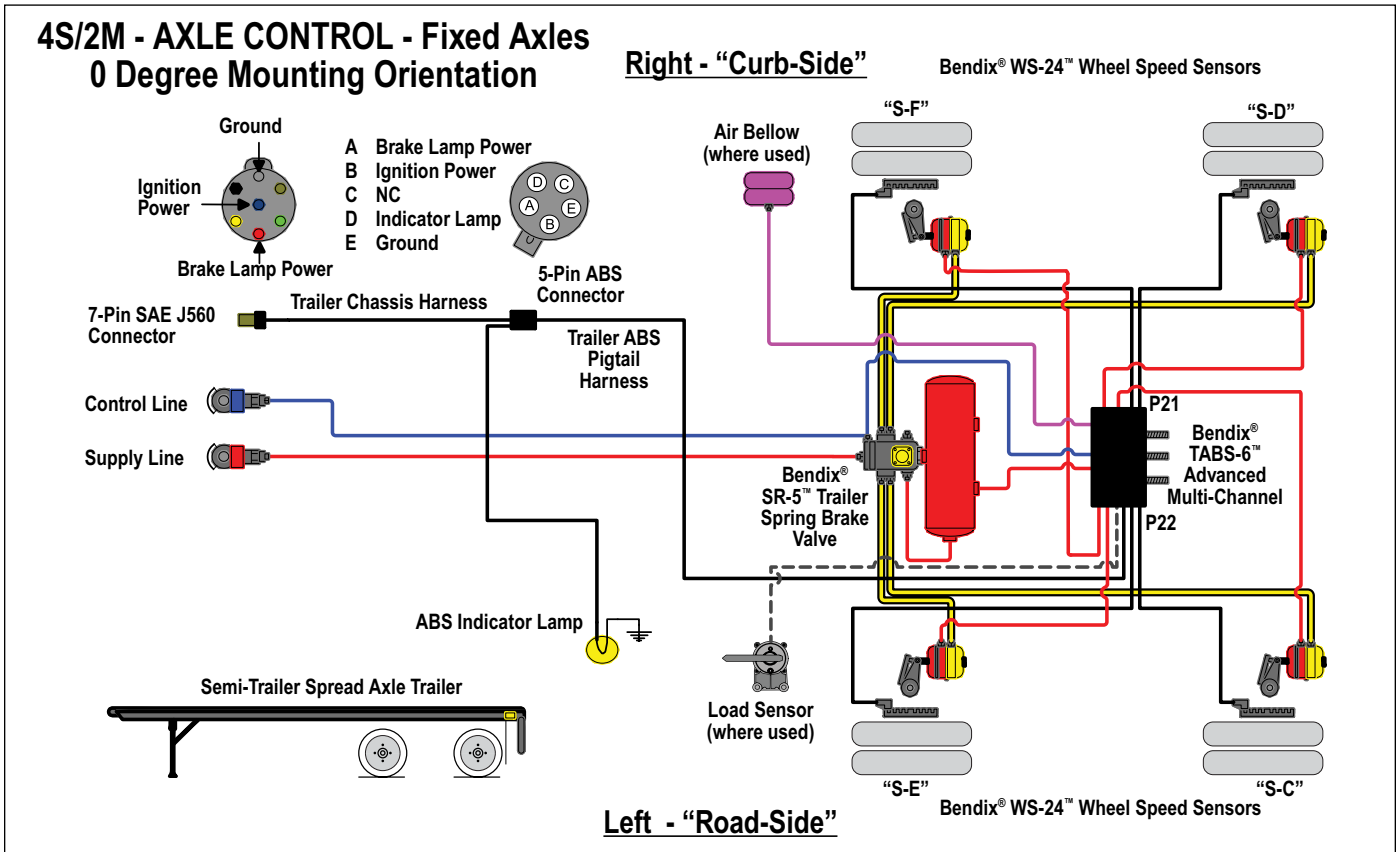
4S/2M - AXLE CONTROL - Fixed Axles
0 Degree Mounting Orientation

Right - "Curb-Side"

Bendix® WS-24™ Wheel Speed Sensors

"S-F"

"S-D"

Air Bellow
(where used)

Ground

Ignition Power

Brake Lamp Power

A Brake Lamp Power
B Ignition Power
C NC
D Indicator Lamp
E Ground

D C A E B

5-Pin ABS Connector

7-Pin SAE J560 Connector

Trailer Chassis Harness

Trailer ABS Pigtail Harness

Control Line

Supply Line

P21

Bendix® TABS-6™ Advanced Multi-Channel

P22

Bendix® SR-5™ Trailer Spring Brake Valve

ABS Indicator Lamp

Load Sensor
(where used)

Semi-Trailer Spread Axle Trailer

"S-E"

"S-C"

Bendix® WS-24™ Wheel Speed Sensors

Left - "Road-Side"